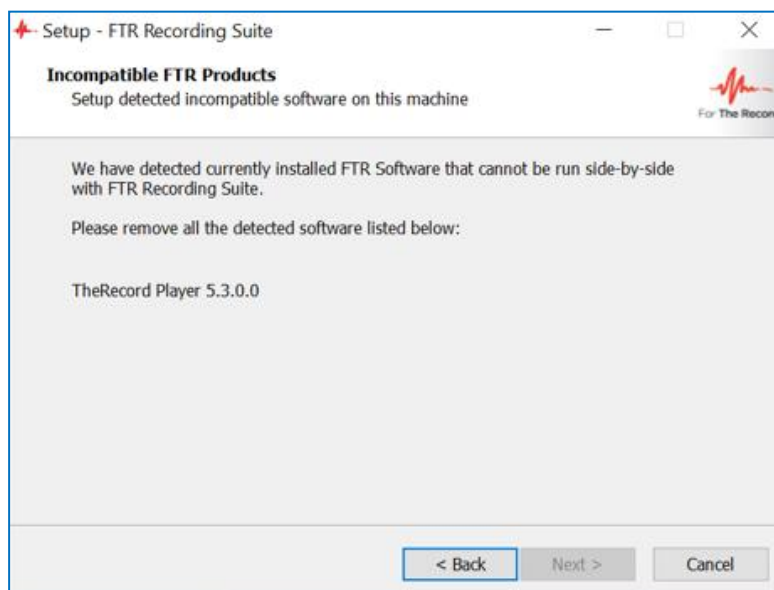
Setup - FTR Recording Suite

Incompatible FTR Products
Setup detected incompatible software on this machine

For The Recor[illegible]

We have detected currently installed FTR Software that cannot be run side-by-side with FTR Recording Suite.

Please remove all the detected software listed below:

TheRecord Player 5.3.0.0

< Back
Next >
Cancel